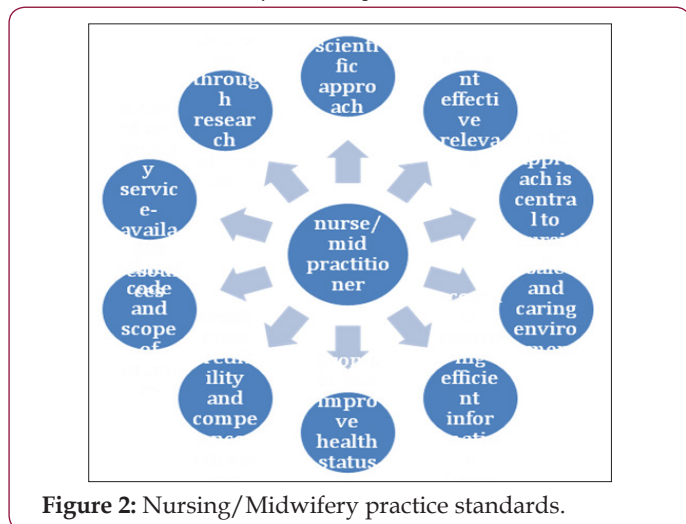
scientific approach

nt effective relevan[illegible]

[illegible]approach is central to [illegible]

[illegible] and caring enviro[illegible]

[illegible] efficient infor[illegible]

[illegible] improve health status

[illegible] ility and compe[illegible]

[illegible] code and scope of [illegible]

y service-availa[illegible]

through research

nurse/mid practitioner

Figure 2: Nursing/Midwifery practice standards.